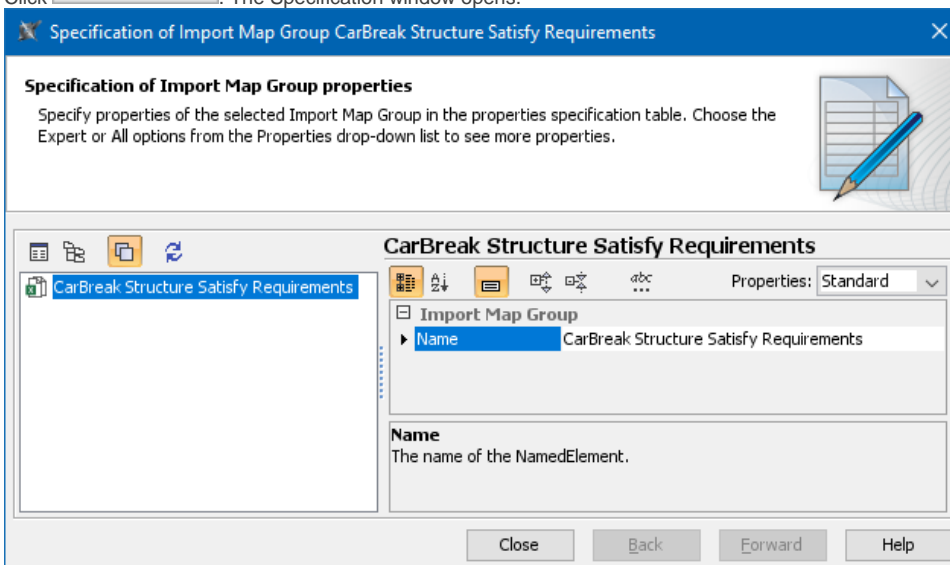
Click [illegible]. The Specification window opens.

Specification of Import Map Group CarBreak Structure Satisfy Requirements

Specification of Import Map Group properties

Specify properties of the selected Import Map Group in the properties specification table. Choose the Expert or All options from the Properties drop-down list to see more properties.

CarBreak Structure Satisfy Requirements

CarBreak Structure Satisfy Requirements

Properties: Standard

Import Map Group

| Name | CarBreak Structure Satisfy Requirements |
|---|---|

Name
The name of the NamedElement.

Close Back Forward Help